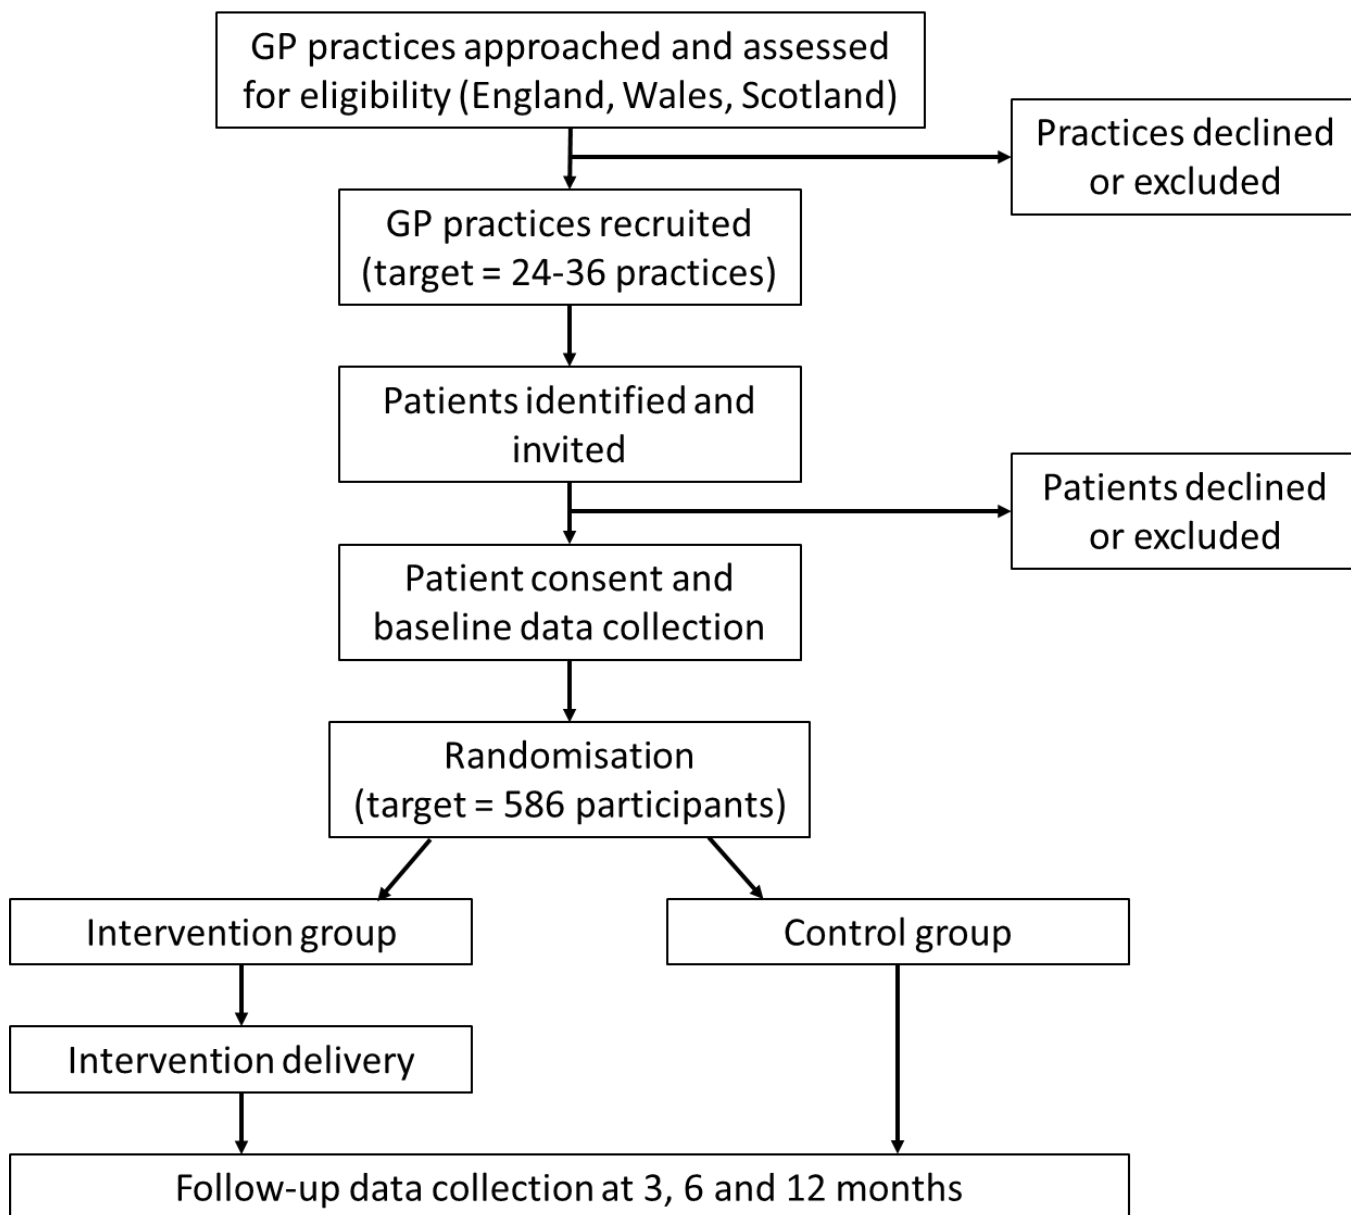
GP practices approached and assessed for eligibility (England, Wales, Scotland)

Practices declined or excluded

GP practices recruited (target = 24-36 practices)

Patients identified and invited

Patients declined or excluded

Patient consent and baseline data collection

Randomisation (target = 586 participants)

Intervention group

Control group

Intervention delivery

Follow-up data collection at 3, 6 and 12 months